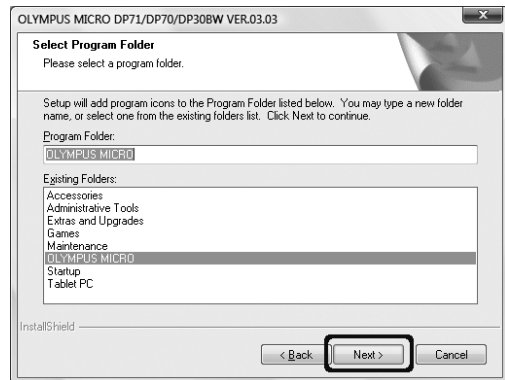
OLYMPUS MICRO DP71/DP70/DP30BW VER.03.03

Select Program Folder
Please select a program folder.

Setup will add program icons to the Program Folder listed below. You may type a new folder name, or select one from the existing folders list. Click Next to continue.

Program Folder:
OLYMPUS MICRO

Existing Folders:
Accessories
Administrative Tools
Extras and Upgrades
Games
Maintenance
OLYMPUS MICRO
Startup
Tablet PC

InstallShield

< Back
Next >
Cancel